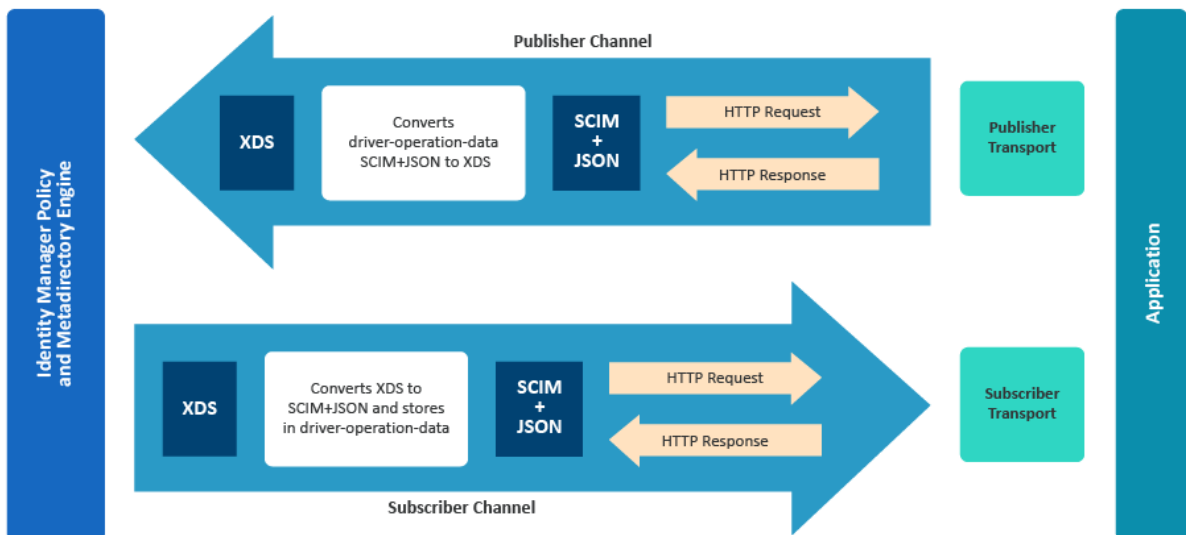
Identity Manager Policy and Metadirectory Engine

Publisher Channel

XDS

Converts driver-operation-data SCIM+JSON to XDS

SCIM + JSON

HTTP Request

HTTP Response

Publisher Transport

XDS

Converts XDS to SCIM+JSON and stores in driver-operation-data

SCIM + JSON

HTTP Request

HTTP Response

Subscriber Transport

Subscriber Channel

Application